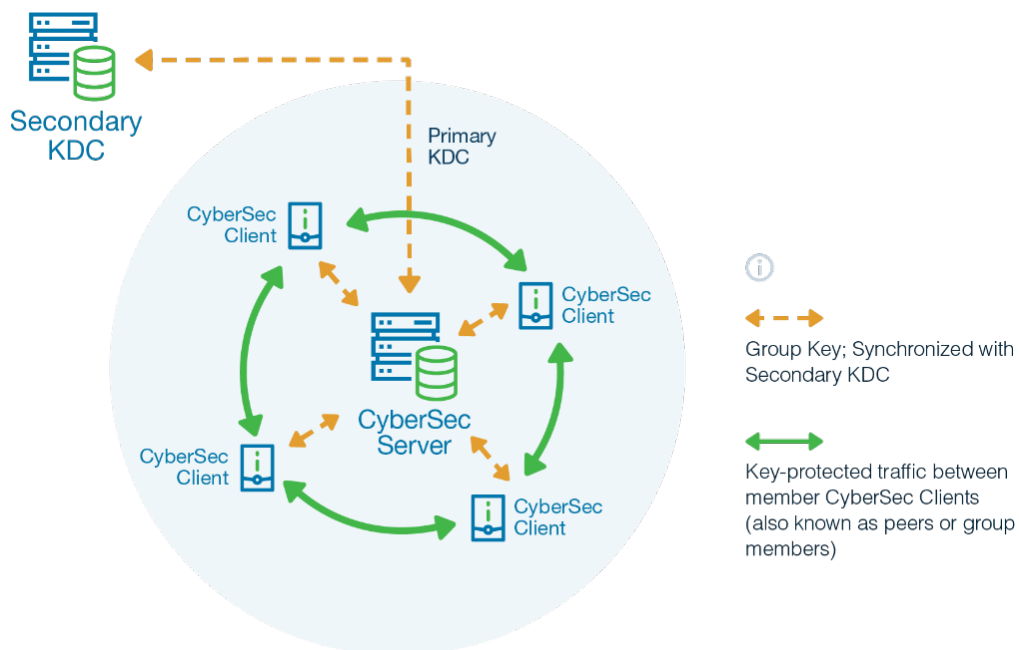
Secondary KDC

Primary KDC

CyberSec Client

CyberSec Client

CyberSec Server

CyberSec Client

CyberSec Client

Group Key; Synchronized with Secondary KDC

Key-protected traffic between member CyberSec Clients (also known as peers or group members)